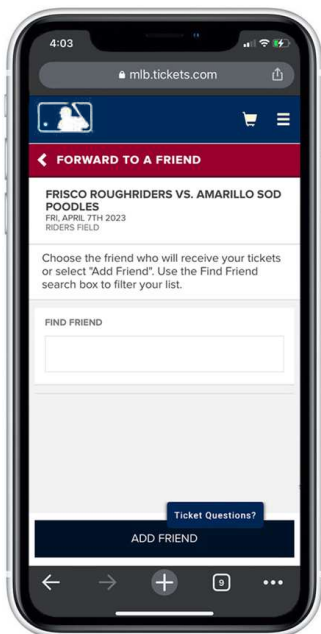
4:03

mlb.tickets.com

FORWARD TO A FRIEND

FRISCO ROUGHRIDERS VS. AMARILLO SOD POODLES
FRI, APRIL 7TH 2023
RIDERS FIELD

Choose the friend who will receive your tickets or select "Add Friend". Use the Find Friend search box to filter your list.

FIND FRIEND

Ticket Questions?

ADD FRIEND

9